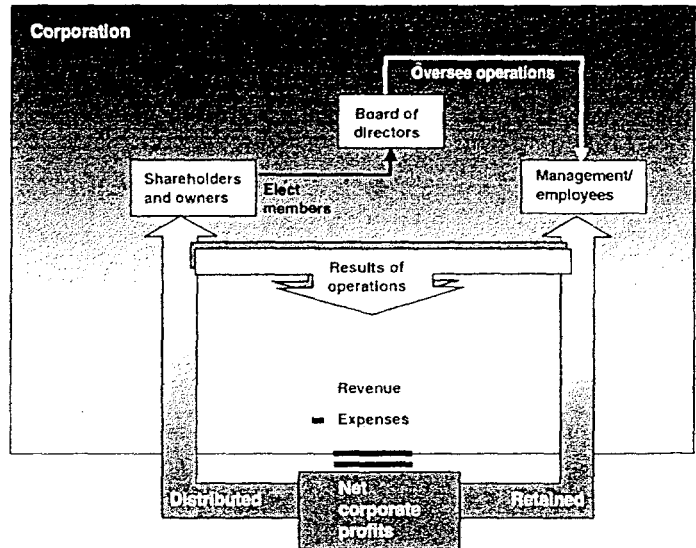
Corporation

Oversee operations

Board of directors

Shareholders and owners

Elect members

Management/ employees

Results of operations

Revenue

− Expenses

Distributed

Net corporate profits

Retained